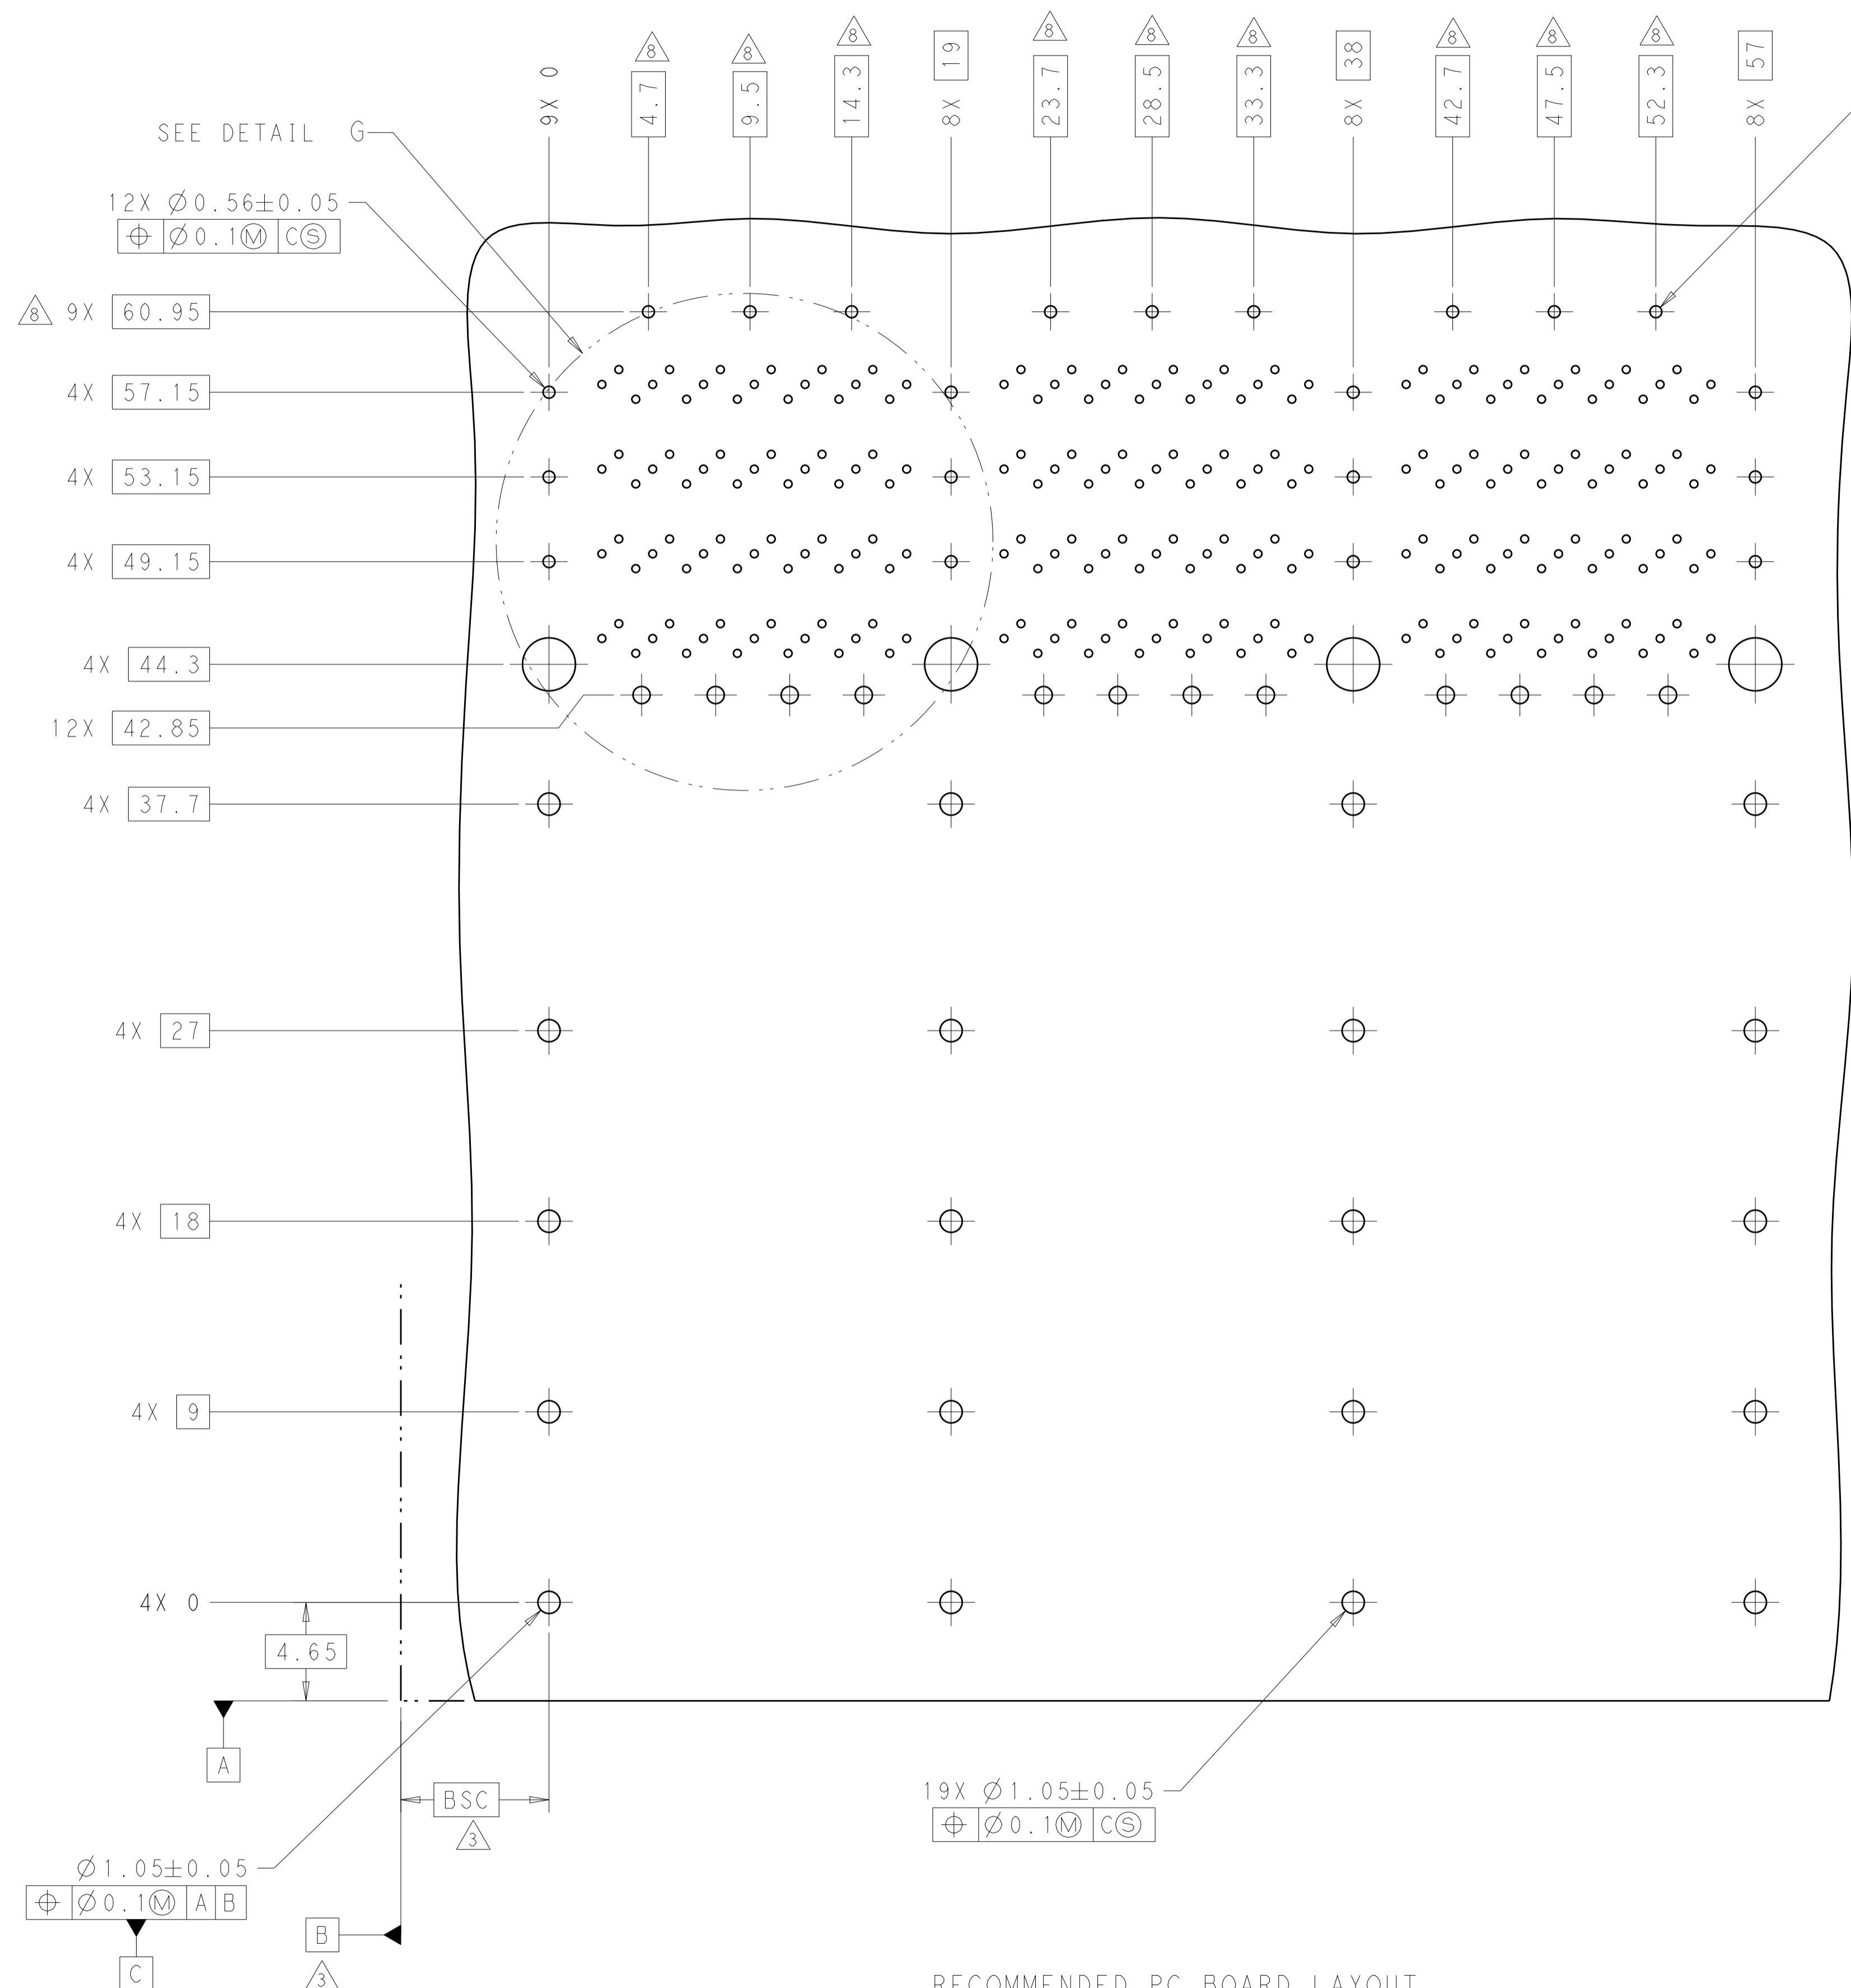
9X 0
8 4.7
8 9.5
8 14.3
8X 19
8 23.7
8 28.5
8 33.3
8X 38
8 42.7
8 47.5
8 52.3
8X 57

SEE DETAIL G

12X $\varnothing$0.56$\pm$0.05
| $\oplus$ | $\varnothing$0.1Ⓜ | CⓈ |
|---|---|---|

8 9X 60.95
4X 57.15
4X 53.15
4X 49.15
4X 44.3
12X 42.85
4X 37.7
4X 27
4X 18
4X 9
4X 0
4.65
A
BSC
3

$\varnothing$1.05$\pm$0.05
| $\oplus$ | $\varnothing$0.1Ⓜ | A | B |
|---|---|---|---|

C
B
3

19X $\varnothing$1.05$\pm$0.05
| $\oplus$ | $\varnothing$0.1Ⓜ | CⓈ |
|---|---|---|

RECOMMENDED PC BOARD LAYOUT